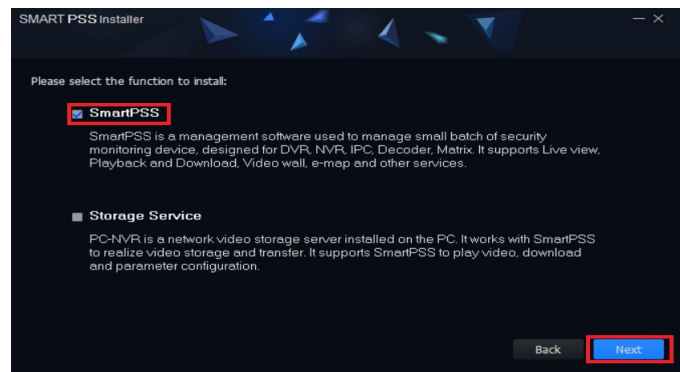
SMART PSS Installer

— ×

Please select the function to install:

SmartPSS

SmartPSS is a management software used to manage small batch of security monitoring device, designed for DVR, NVR, IPC, Decoder, Matrix. It supports Live view, Playback and Download, Video wall, e-map and other services.

Storage Service

PC-NVR is a network video storage server installed on the PC. It works with SmartPSS to realize video storage and transfer. It supports SmartPSS to play video, download and parameter configuration.

Back

Next